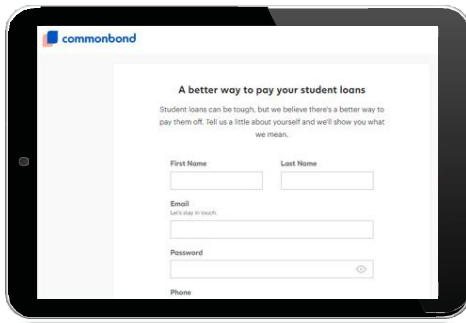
commonbond

A better way to pay your student loans

Student loans can be tough, but we believe there's a better way to pay them off. Tell us a little about yourself and we'll show you what we mean.

First Name

Last Name

Email
Let's stay in touch.

Password

Phone